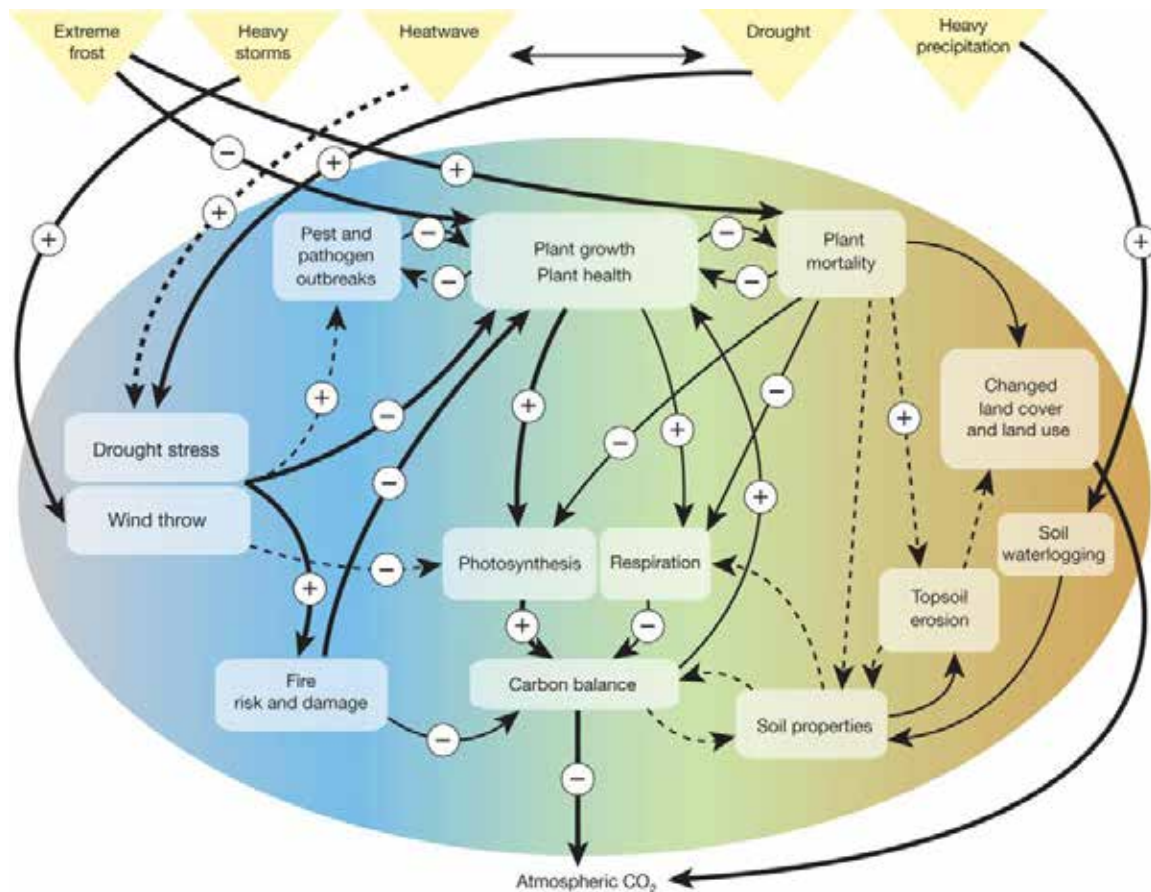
Extreme frost

Heavy storms

Heatwave

Drought

Heavy precipitation

−

+

+

+

+

+

Pest and pathogen outbreaks

−

−

Plant growth
Plant health

−

−

Plant mortality

+

+

−

+

−

+

−

+

Changed land cover and land use

Drought stress

Wind throw

−

+

+

Photosynthesis

Respiration

Soil waterlogging

Topsoil erosion

+

−

Fire risk and damage

Carbon balance

Soil properties

−

−

Atmospheric $CO_2$